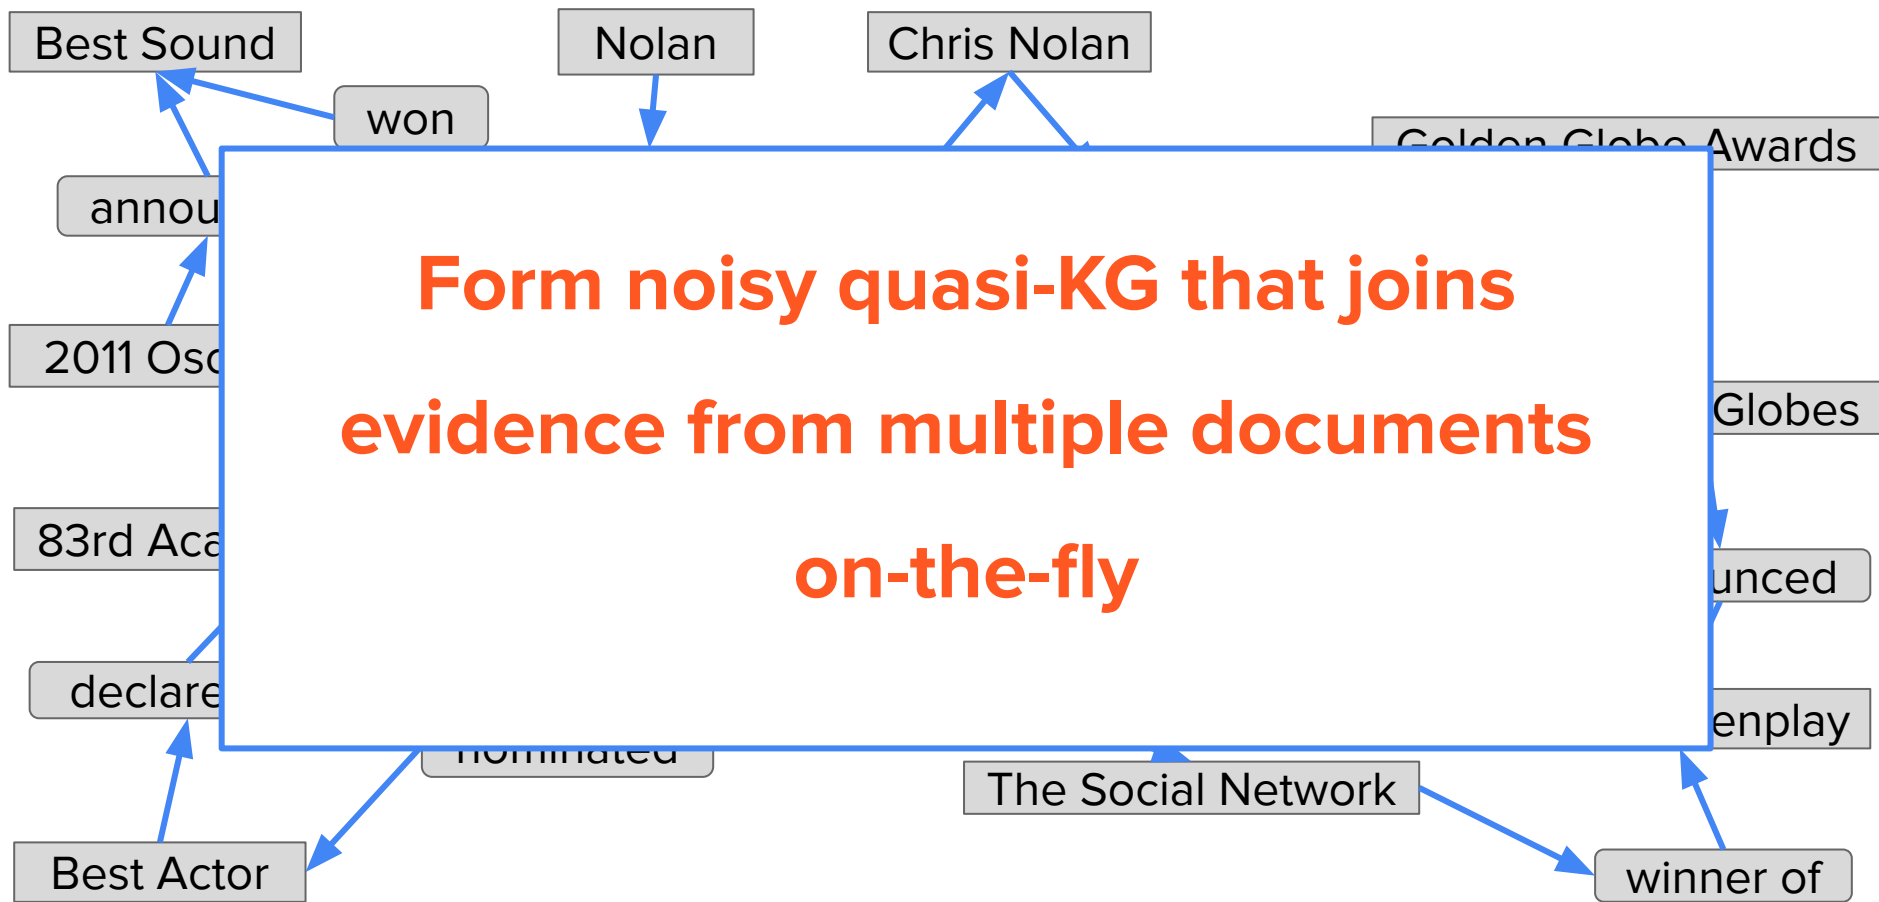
Best Sound

Nolan

Chris Nolan

won

Golden Globe Awards

annou

2011 Osc

Globes

83rd Aca

unced

declare

enplay

nominated

The Social Network

Best Actor

winner of

Form noisy quasi-KG that joins evidence from multiple documents on-the-fly